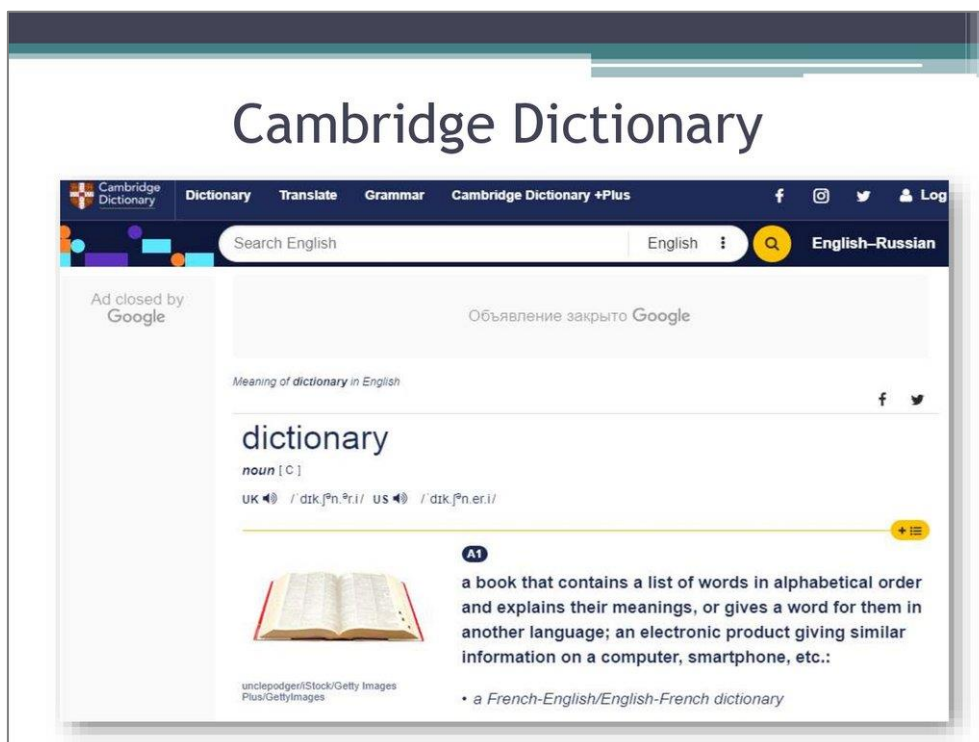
Cambridge Dictionary

Cambridge Dictionary
Dictionary Translate Grammar Cambridge Dictionary +Plus
Log

Search English
English
English–Russian

Ad closed by Google

Объявление закрыто Google

Meaning of dictionary in English

dictionary
noun [ C ]
UK /ˈdɪk.ʃən.ər.i/ US /ˈdɪk.ʃən.er.i/

+

A1
a book that contains a list of words in alphabetical order and explains their meanings, or gives a word for them in another language; an electronic product giving similar information on a computer, smartphone, etc.:

unclepodger/iStock/Getty Images Plus/GettyImages

• a French-English/English-French dictionary